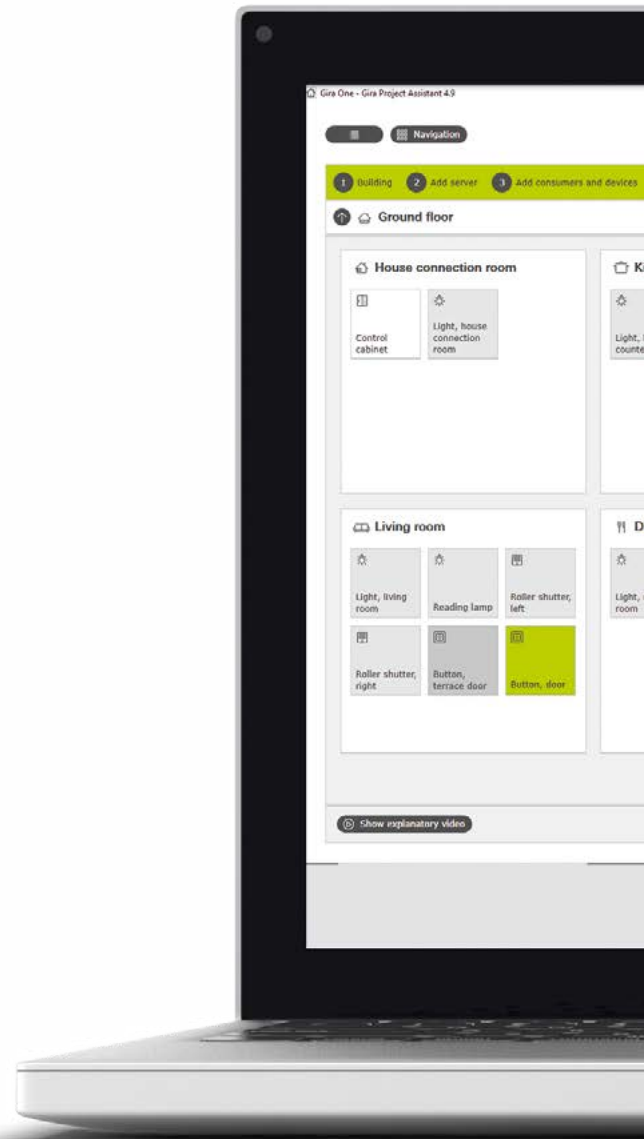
Gira One - Gira Project Assistant 4.9

Navigation

1 Building 2 Add server 3 Add consumers and devices

Ground floor

House connection room

Control cabinet

Light, house connection room

K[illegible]

Light, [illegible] counte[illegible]

Living room

Light, living room

Reading lamp

Roller shutter, left

Roller shutter, right

Button, terrace door

Button, door

D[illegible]

Light, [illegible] room

Show explanatory video